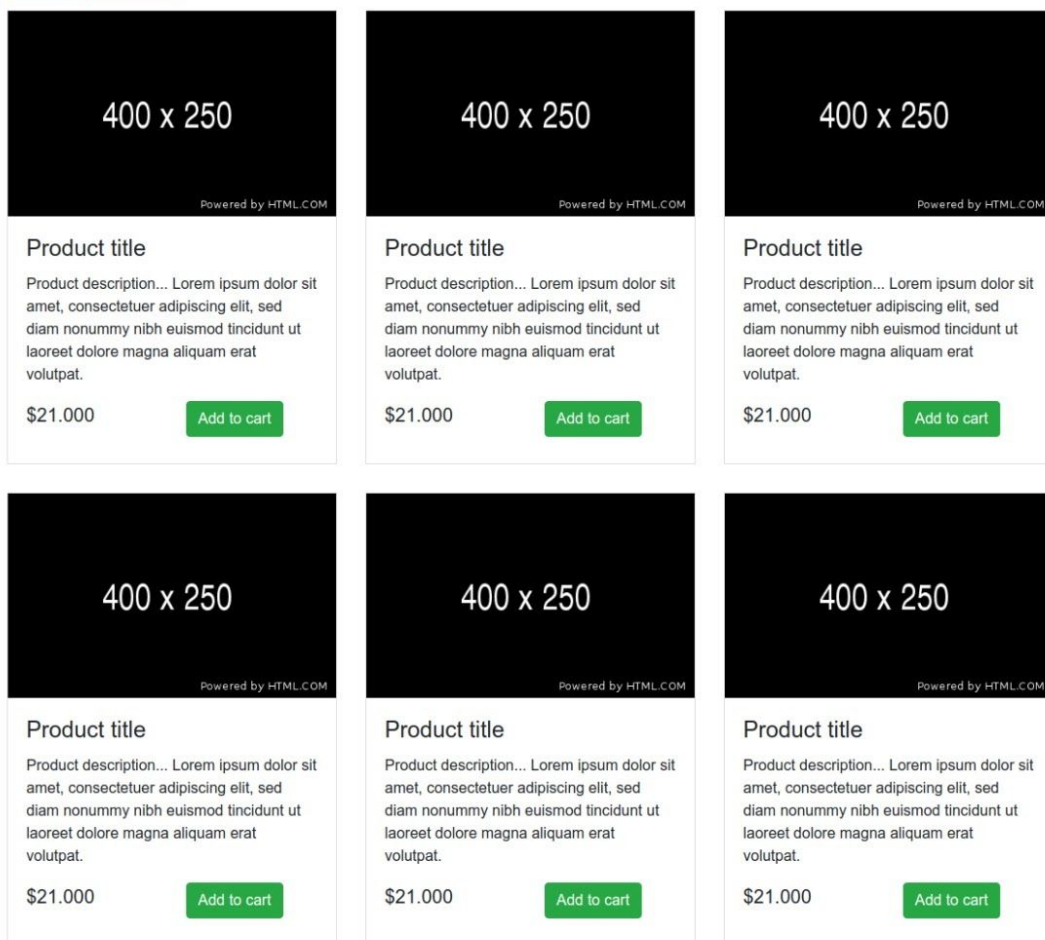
400 x 250

Powered by HTML.COM

Product title

Product description... Lorem ipsum dolor sit amet, consectetuer adipiscing elit, sed diam nonummy nibh euismod tincidunt ut laoreet dolore magna aliquam erat volutpat.

$21.000

Add to cart

400 x 250

Powered by HTML.COM

Product title

Product description... Lorem ipsum dolor sit amet, consectetuer adipiscing elit, sed diam nonummy nibh euismod tincidunt ut laoreet dolore magna aliquam erat volutpat.

$21.000

Add to cart

400 x 250

Powered by HTML.COM

Product title

Product description... Lorem ipsum dolor sit amet, consectetuer adipiscing elit, sed diam nonummy nibh euismod tincidunt ut laoreet dolore magna aliquam erat volutpat.

$21.000

Add to cart

400 x 250

Powered by HTML.COM

Product title

Product description... Lorem ipsum dolor sit amet, consectetuer adipiscing elit, sed diam nonummy nibh euismod tincidunt ut laoreet dolore magna aliquam erat volutpat.

$21.000

Add to cart

400 x 250

Powered by HTML.COM

Product title

Product description... Lorem ipsum dolor sit amet, consectetuer adipiscing elit, sed diam nonummy nibh euismod tincidunt ut laoreet dolore magna aliquam erat volutpat.

$21.000

Add to cart

400 x 250

Powered by HTML.COM

Product title

Product description... Lorem ipsum dolor sit amet, consectetuer adipiscing elit, sed diam nonummy nibh euismod tincidunt ut laoreet dolore magna aliquam erat volutpat.

$21.000

Add to cart